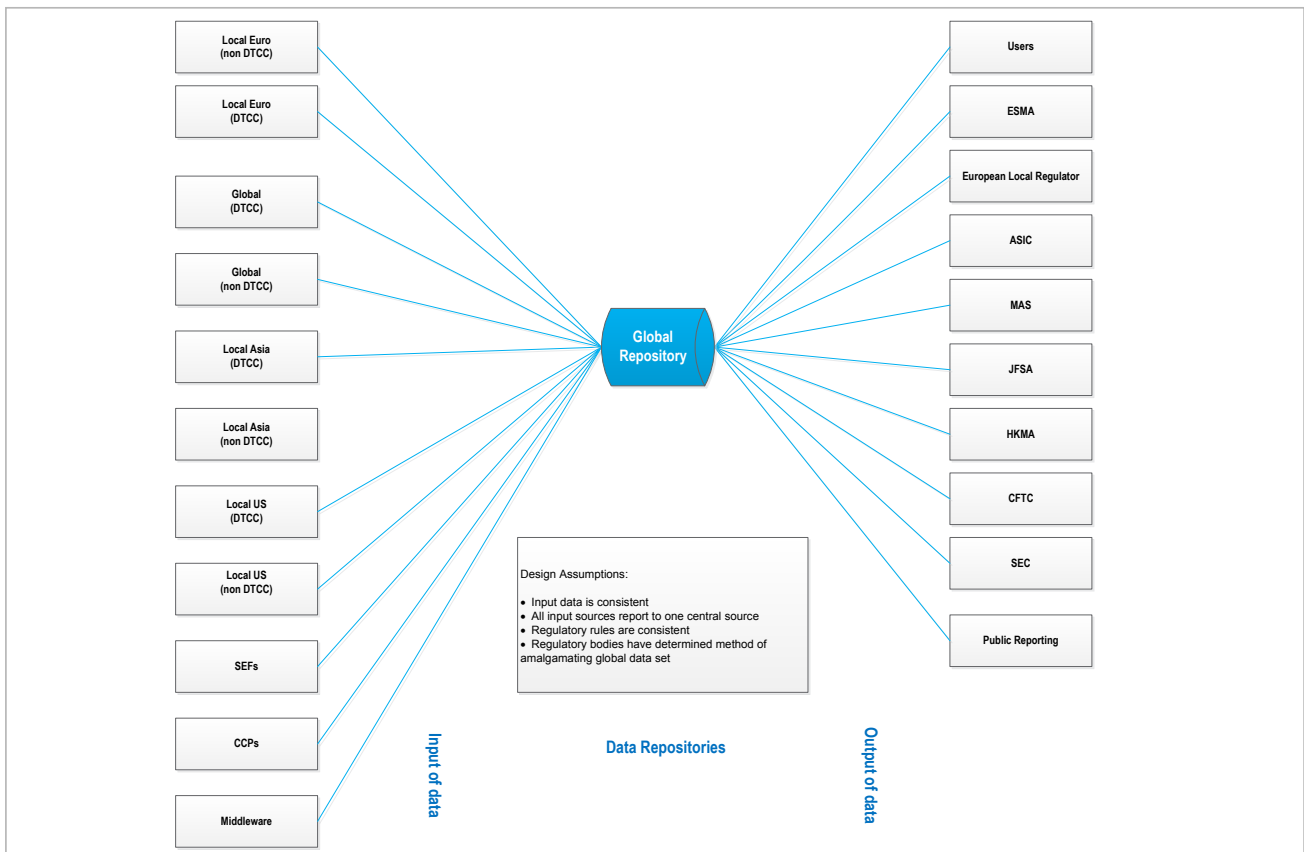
Local Euro
(non DTCC)

Local Euro
(DTCC)

Global
(DTCC)

Global
(non DTCC)

Local Asia
(DTCC)

Local Asia
(non DTCC)

Local US
(DTCC)

Local US
(non DTCC)

SEFs

CCPs

Middleware

Global Repository

Users

ESMA

European Local Regulator

ASIC

MAS

JFSA

HKMA

CFTC

SEC

Public Reporting

Design Assumptions:

• Input data is consistent
• All input sources report to one central source
• Regulatory rules are consistent
• Regulatory bodies have determined method of amalgamating global data set

Input of data

Data Repositories

Output of data